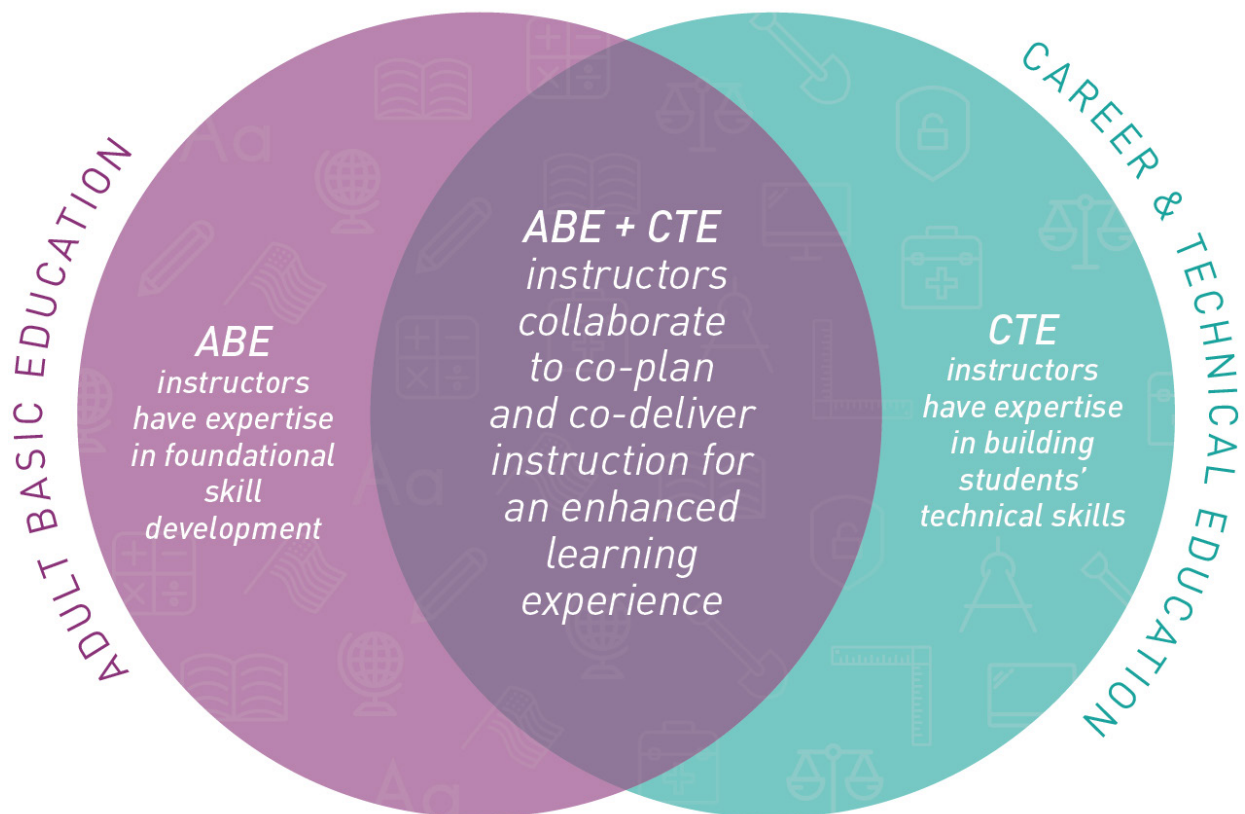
ADULT BASIC EDUCATION

ABE instructors have expertise in foundational skill development

ABE + CTE instructors collaborate to co-plan and co-deliver instruction for an enhanced learning experience

CTE instructors have expertise in building students' technical skills

CAREER & TECHNICAL EDUCATION